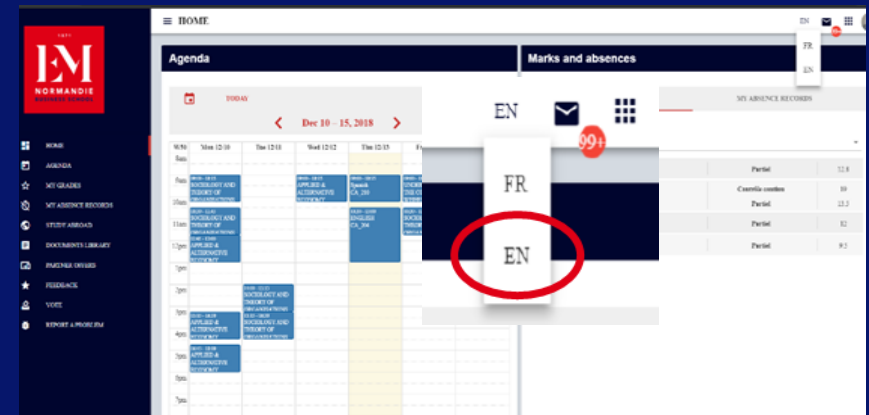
1871
EM
NORMANDIE
BUSINESS SCHOOL

HOME
AGENDA
MY GRADES
MY ABSENCE RECORDS
STUDY ABROAD
DOCUMENTS LIBRARY
PARTNER OFFERS
FEEDBACK
VOTE
REPORT A PROBLEM

≡ HOME

EN
FR
EN

Agenda

TODAY

Dec 10 – 15, 2018

W50 | Mon 12/10 | Tue 12/11 | Wed 12/12 | Thu 12/13 | Fr

8am
9am
10am
11am
12pm
1pm
2pm
3pm
4pm
5pm
6pm
7pm

SOCIOLOGY AND THEORY OF ORGANIZATIONS
SOCIOLOGY AND THEORY OF ORGANIZATIONS
APPLIED & ALTERNATIVE ECONOMY
APPLIED & ALTERNATIVE ECONOMY
Spanish CA_203
ENGLISH CA_204
SOCIOLOGY AND THEORY OF ORGANIZATIONS
SOCIOLOGY AND THEORY OF ORGANIZATIONS
APPLIED & ALTERNATIVE ECONOMY
APPLIED & ALTERNATIVE ECONOMY

Marks and absences

MY ABSENCE RECORDS

Partiel | 12.5
Contrôle continu | 10
Partiel | 13.5
Partiel | 12
Partiel | 9.5

EN
99+
FR
EN